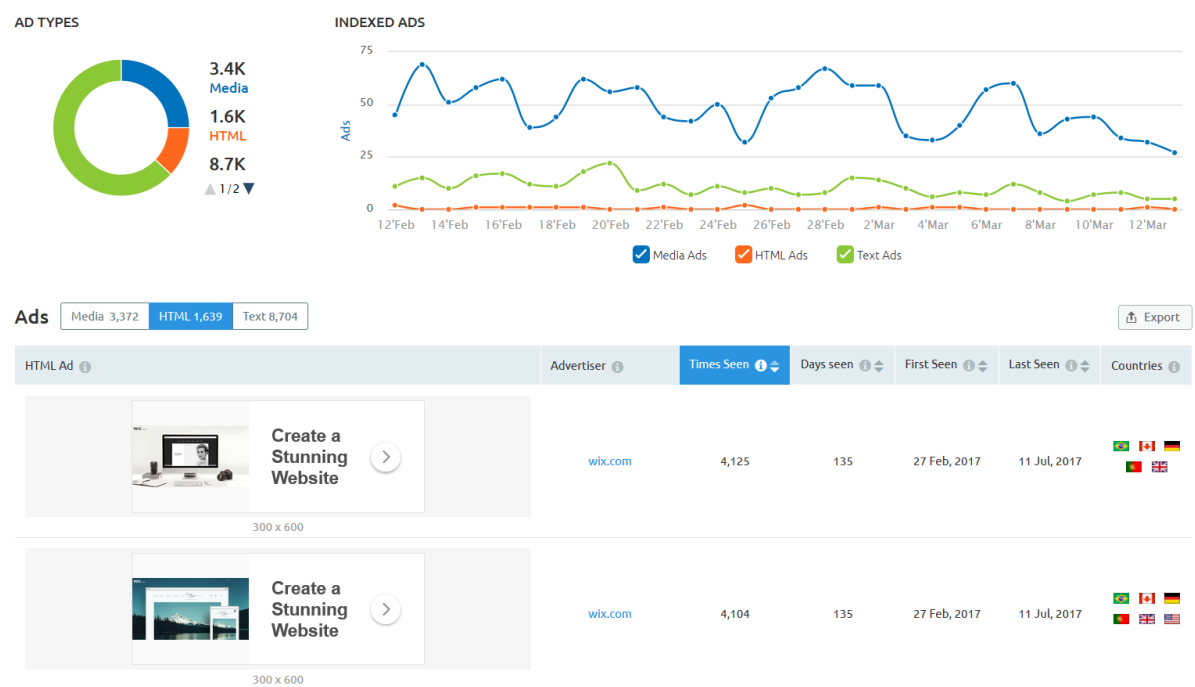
AD TYPES

3.4K
Media
1.6K
HTML
8.7K
1 / 2

INDEXED ADS

75
50
25
0
Ads

12'Feb 14'Feb 16'Feb 18'Feb 20'Feb 22'Feb 24'Feb 26'Feb 28'Feb 2'Mar 4'Mar 6'Mar 8'Mar 10'Mar 12'Mar

Media Ads HTML Ads Text Ads

Ads Media 3,372 HTML 1,639 Text 8,704

Export

| HTML Ad | Advertiser | Times Seen | Days seen | First Seen | Last Seen | Countries |
|---|---|---|---|---|---|---|
| Create a Stunning Website 300 x 600 | wix.com | 4,125 | 135 | 27 Feb, 2017 | 11 Jul, 2017 | |
| Create a Stunning Website 300 x 600 | wix.com | 4,104 | 135 | 27 Feb, 2017 | 11 Jul, 2017 | |